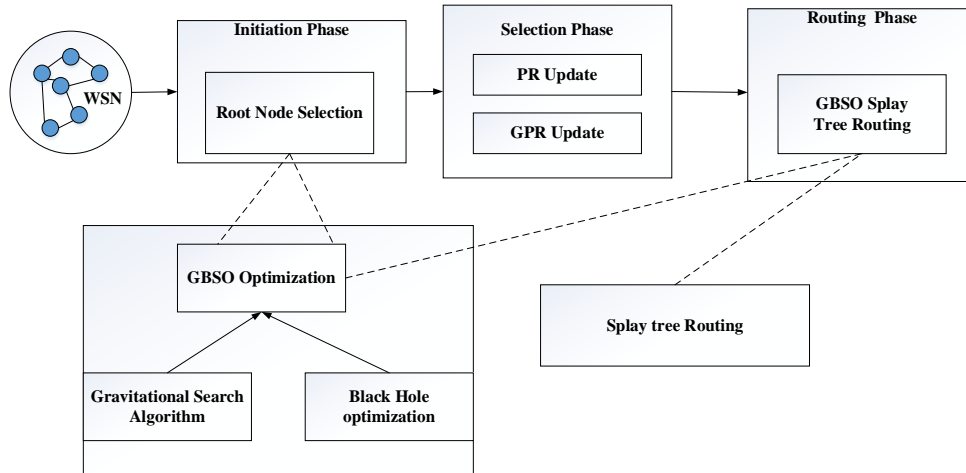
WSN

Initiation Phase

Root Node Selection

Selection Phase

PR Update

GPR Update

Routing Phase

GBSO Splay Tree Routing

GBSO Optimization

Splay tree Routing

Gravitational Search Algorithm

Black Hole optimization